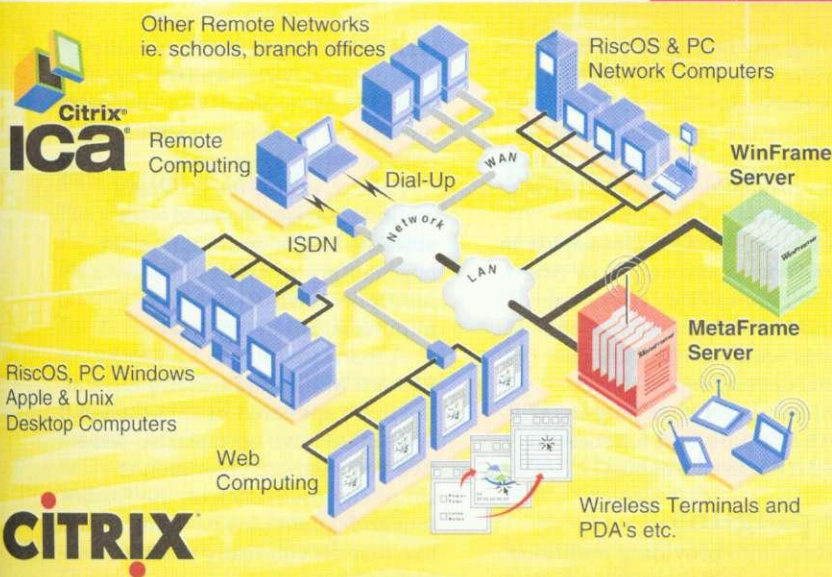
Citrix®
ICA®

Other Remote Networks
ie. schools, branch offices

RiscOS & PC
Network Computers

Remote
Computing

Dial-Up

WAN

WinFrame
Server

ISDN

Network

LAN

MetaFrame
Server

RiscOS, PC Windows
Apple & Unix
Desktop Computers

Web
Computing

Wireless Terminals and
PDA's etc.

CITRIX®